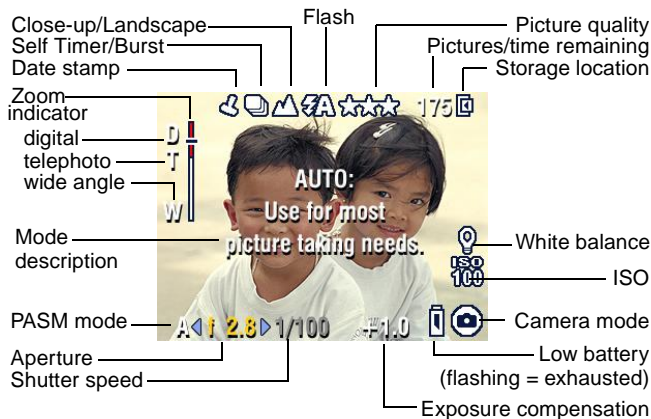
Close-up/Landscape
Flash
Picture quality
Self Timer/Burst
Pictures/time remaining
Date stamp
Storage location
175
Zoom indicator
digital
D
telephoto
T
wide angle
W
AUTO:
Use for most
picture taking needs.
Mode description
White balance
ISO
100
ISO
PASM mode
A f 2.8 1/100
+1.0
Camera mode
Aperture
Low battery
(flashing = exhausted)
Shutter speed
Exposure compensation